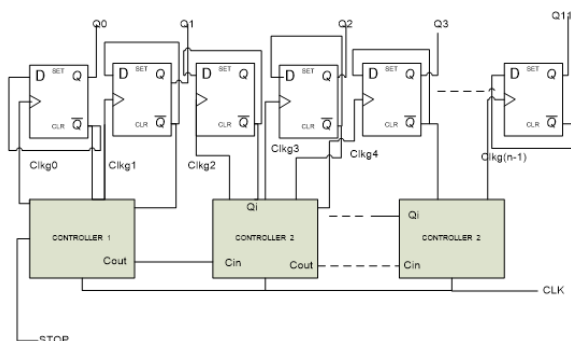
Q0 Q1 Q2 Q3 Q11

D SET Q CLR $\overline{Q}$
D SET Q CLR $\overline{Q}$
D SET Q CLR $\overline{Q}$
D SET Q CLR $\overline{Q}$
D SET Q CLR $\overline{Q}$
D SET Q CLR $\overline{Q}$

Clkg0 Clkg1 Clkg2 Clkg3 Clkg4 Clkg(n-1)

CONTROLLER 1
Cout

Qi
CONTROLLER 2
Cin Cout

Qi
CONTROLLER 2
Cin

CLK

STOP